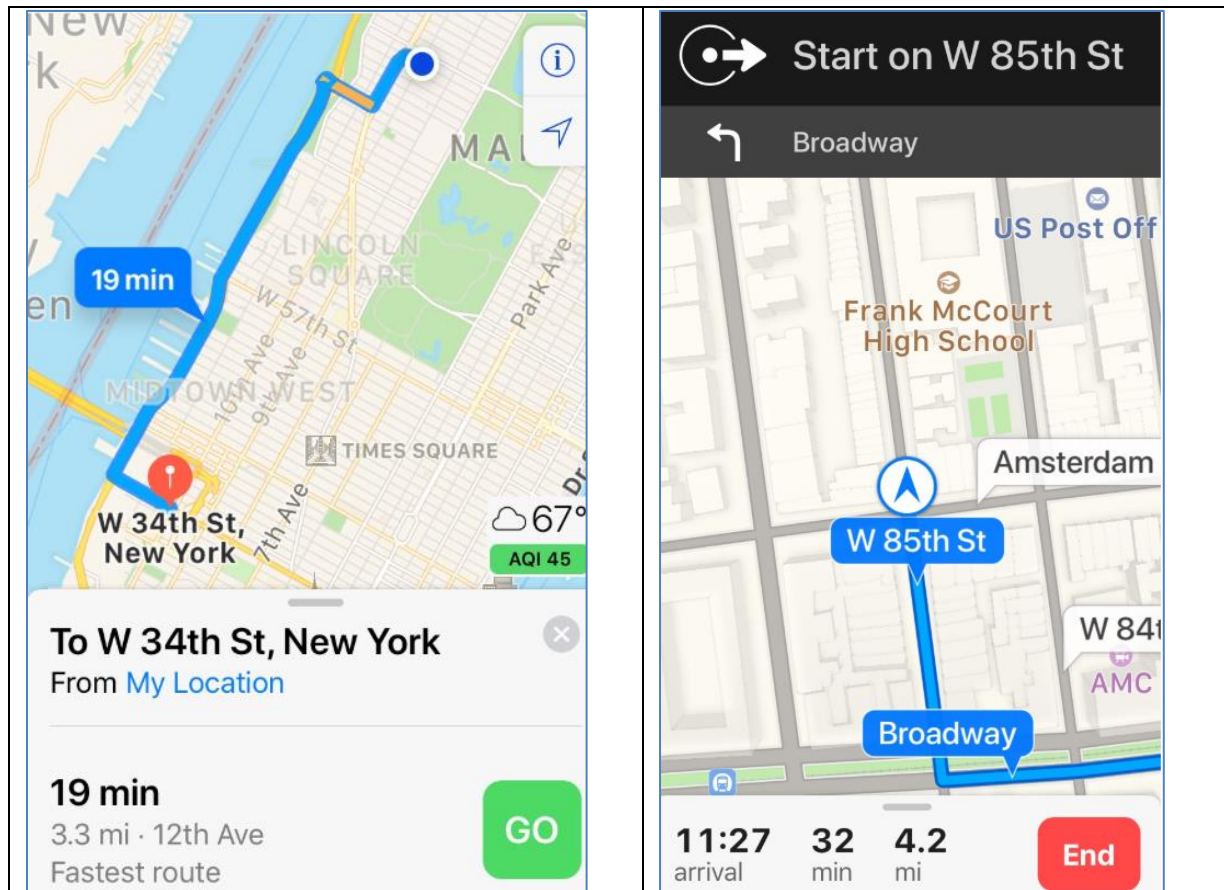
New
k
en
MAI
LINCOLN SQUARE
Park Ave
19 min
W 57th St
10th Ave
9th Ave
MIDTOWN WEST
TIMES SQUARE
7th Ave
Dr
W 34th St, New York
67°
AQI 45

To W 34th St, New York
From My Location

19 min
3.3 mi · 12th Ave
Fastest route
GO

Start on W 85th St
Broadway
US Post Off
Frank McCourt High School
Amsterdam
W 85th St
W 84t
AMC
Broadway
11:27 arrival
32 min
4.2 mi
End